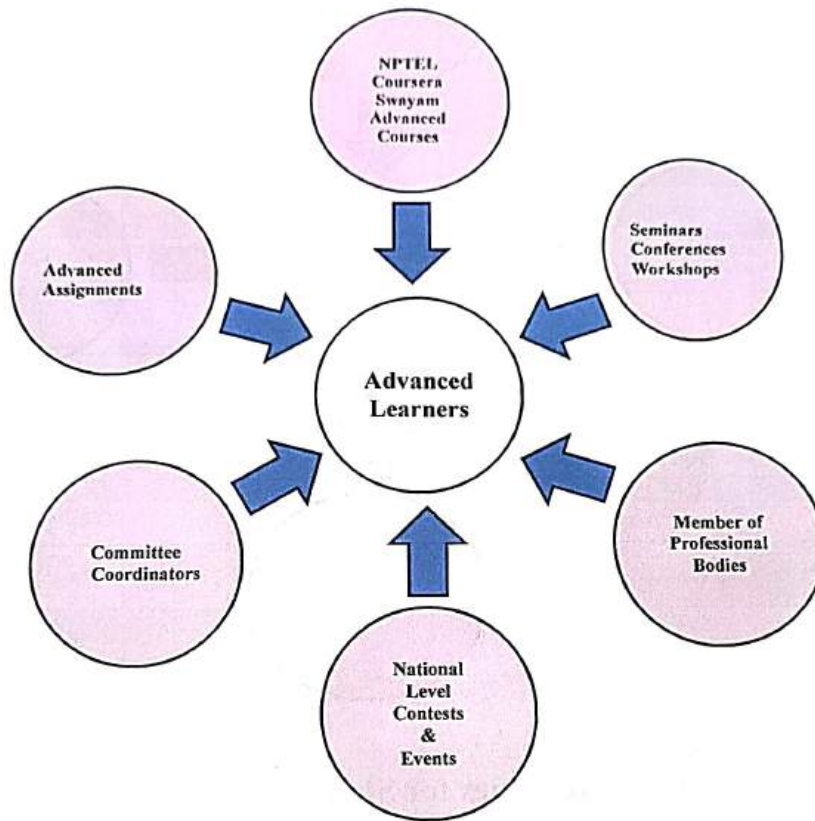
NPTEL
Coursera
Swayam
Advanced
Courses

Advanced
Assignments

Seminars
Conferences
Workshops

Advanced
Learners

Committee
Coordinators

Member of
Professional
Bodies

National
Level
Contests
&
Events